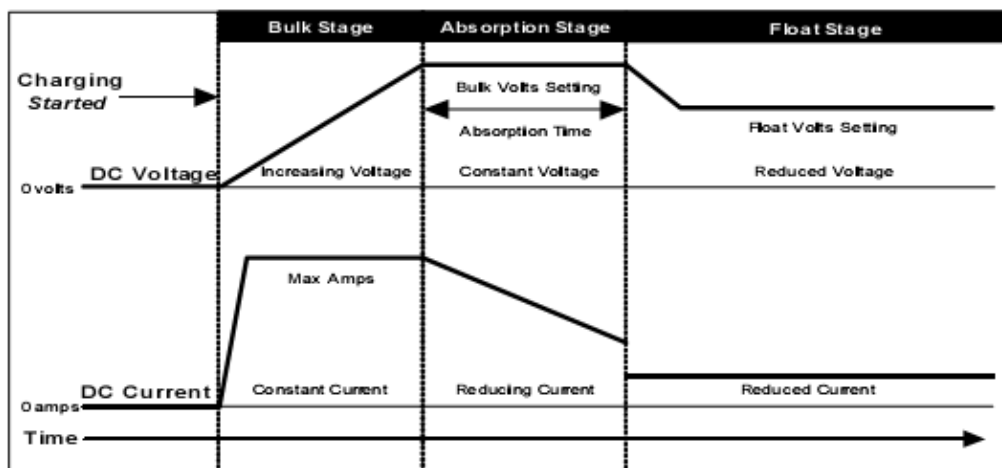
Bulk Stage
Absorption Stage
Float Stage

Charging
Started

Bulk Volts Setting
Absorption Time
Float Volts Setting

DC Voltage
0 volts
Increasing Voltage
Constant Voltage
Reduced Voltage

Max Amps

DC Current
0 amps
Constant Current
Reducing Current
Reduced Current

Time